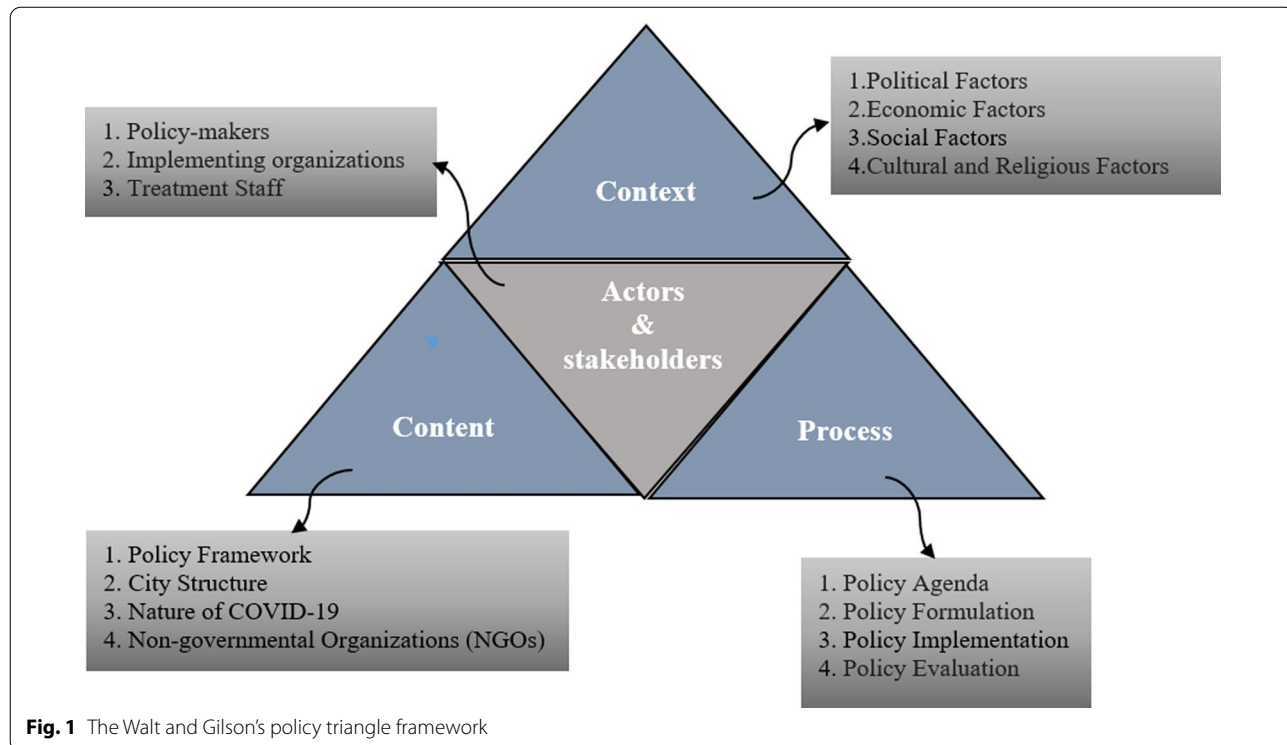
1. Policy-makers
2. Implementing organizations
3. Treatment Staff

Context

1.Political Factors
2.Economic Factors
3.Social Factors
4.Cultural and Religious Factors

Actors
&
stakeholders

Content

Process

1. Policy Framework
2. City Structure
3. Nature of COVID-19
4. Non-governmental Organizations (NGOs)

1. Policy Agenda
2. Policy Formulation
3. Policy Implementation
4. Policy Evaluation

**Fig. 1** The Walt and Gilson's policy triangle framework